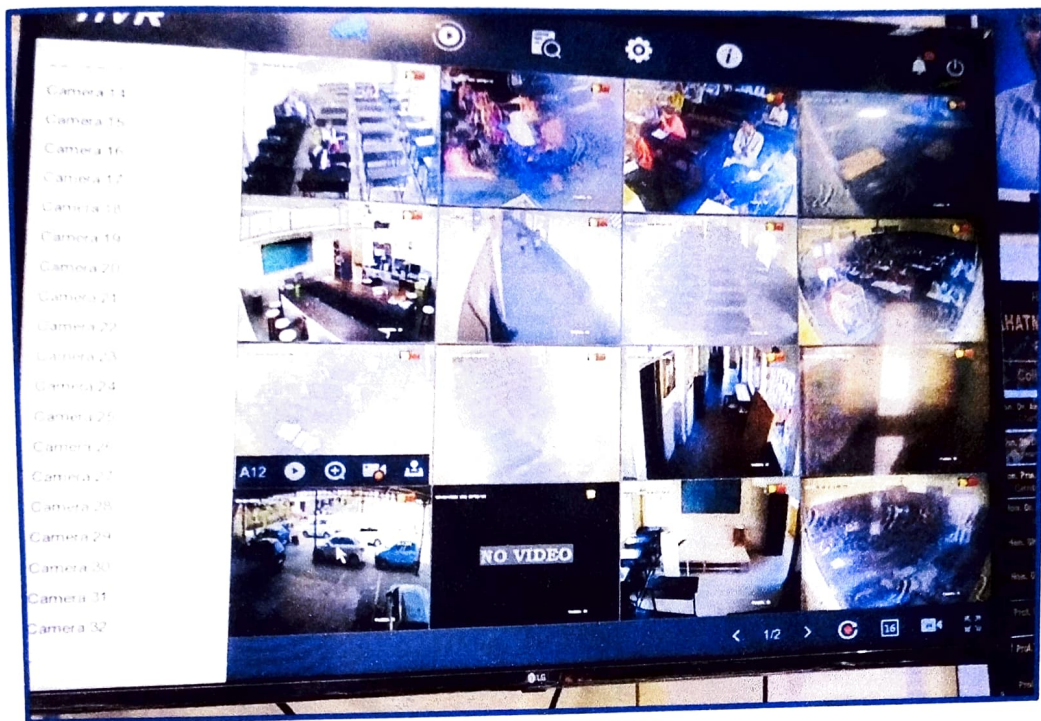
NVR

Camera 14
Camera 15
Camera 16
Camera 17
Camera 18
Camera 19
Camera 20
Camera 21
Camera 22
Camera 23
Camera 24
Camera 25
Camera 26
Camera 27
Camera 28
Camera 29
Camera 30
Camera 31
Camera 32

A12

NO VIDEO

< 1/2 >

16

LG

AHATN
Col